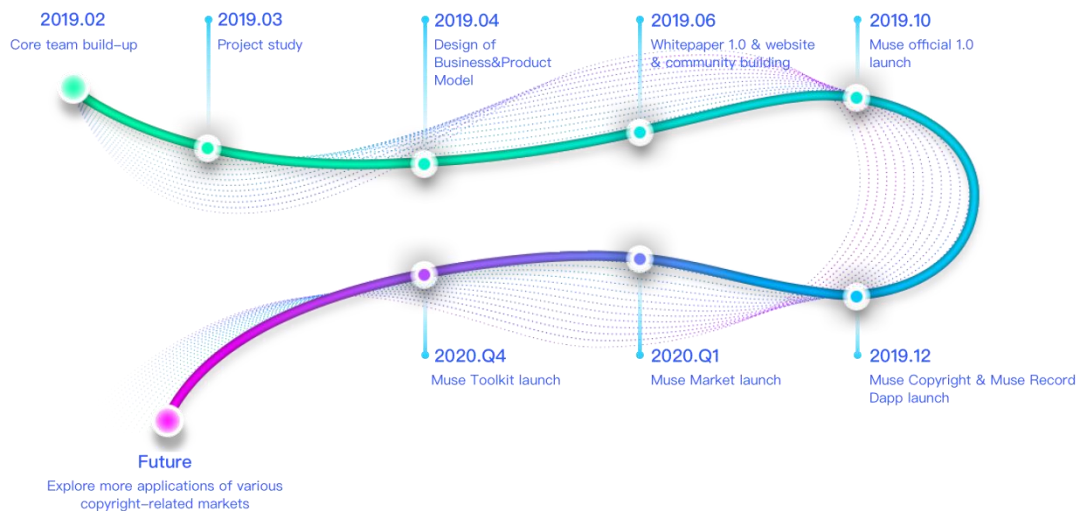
2019.02
Core team build-up

2019.03
Project study

2019.04
Design of Business&Product Model

2019.06
Whitepaper 1.0 & website & community building

2019.10
Muse official 1.0 launch

2019.12
Muse Copyright & Muse Record Dapp launch

2020.Q1
Muse Market launch

2020.Q4
Muse Toolkit launch

Future
Explore more applications of various copyright-related markets